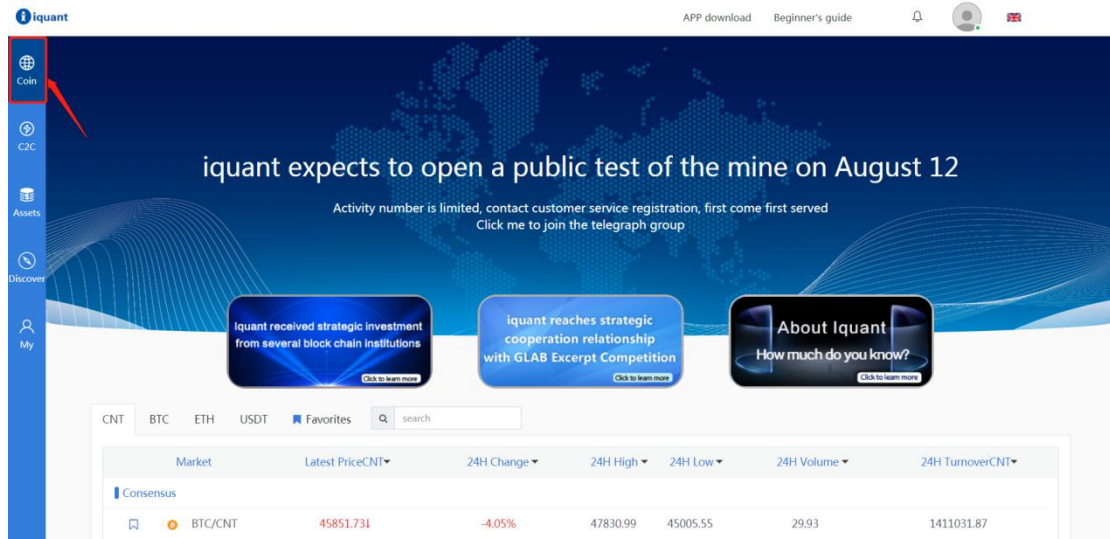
iquant

APP download Beginner's guide

Coin
C2C
Assets
Discover
My

iquant expects to open a public test of the mine on August 12

Activity number is limited, contact customer service registration, first come first served
Click me to join the telegraph group

Iquant received strategic investment from several block chain institutions
Click to learn more

iquant reaches strategic cooperation relationship with GLAB Excerpt Competition
Click to learn more

About Iquant
How much do you know?
Click to learn more

CNT BTC ETH USDT Favorites search

| Market | Latest PriceCNT▾ | 24H Change▾ | 24H High▾ | 24H Low▾ | 24H Volume▾ | 24H TurnoverCNT▾ |
|---|---|---|---|---|---|---|
| Consensus | | | | | | |
| BTC/CNT | 45851.73↓ | -4.05% | 47830.99 | 45005.55 | 29.93 | 1411031.87 |